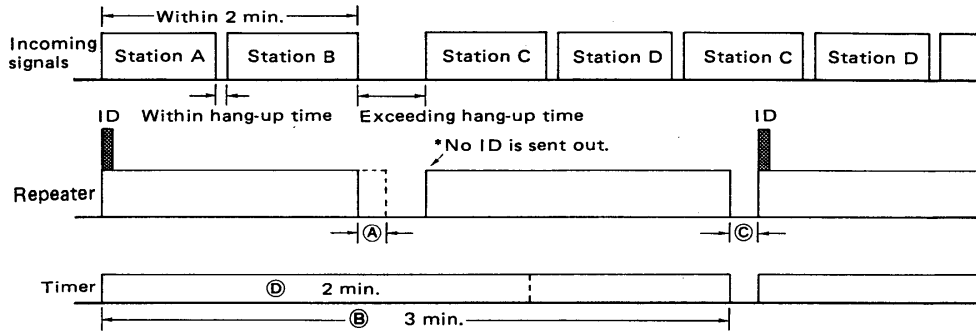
Within 2 min.

Incoming signals

Station A

Station B

Station C

Station D

Station C

Station D

ID

Within hang-up time

Exceeding hang-up time

*No ID is sent out.

ID

Repeater

Ⓐ

Ⓒ

Timer

Ⓓ 2 min.

Ⓑ 3 min.